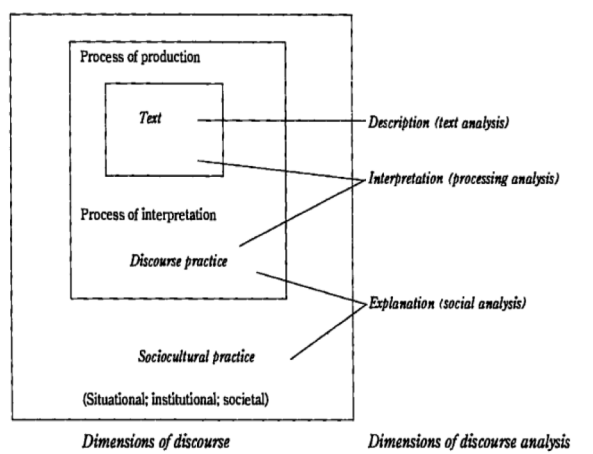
Process of production

Text

Process of interpretation

Discourse practice

Sociocultural practice

(Situational; institutional; societal)

Description (text analysis)

Interpretation (processing analysis)

Explanation (social analysis)

Dimensions of discourse

Dimensions of discourse analysis